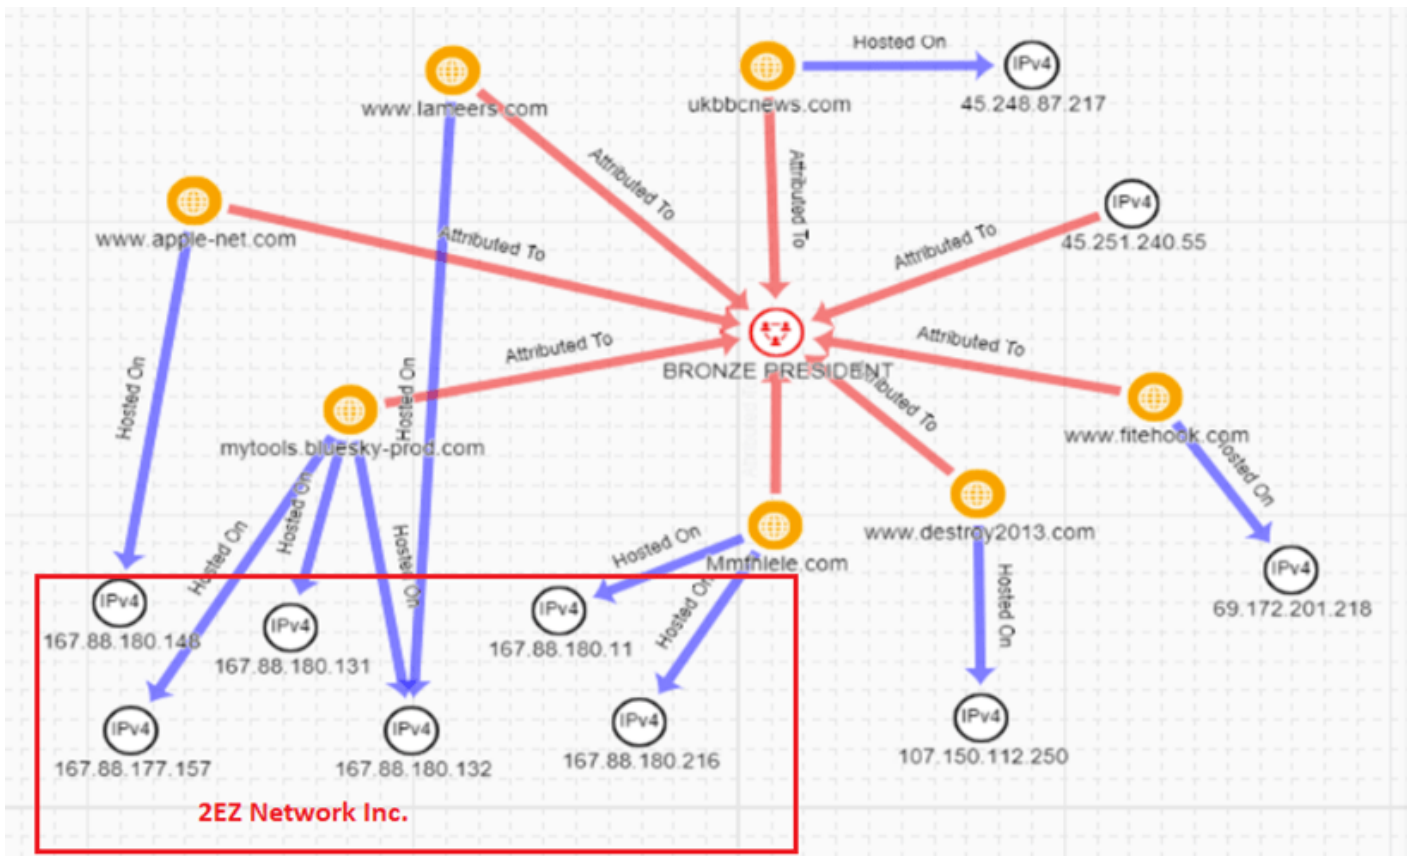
www.lameers.com

ukbbcnews.com

Hosted On

IPv4
45.248.87.217

Attributed To

Attributed To

www.apple-net.com

Attributed To

IPv4
45.251.240.55

Attributed To

Attributed To

BRONZE PRESIDENT

Attributed To

Attributed To

Hosted On

Hosted On

mytools.bluesky-prod.com

www.fitehook.com

Hosted On

Attributed To

Hosted On

Hosted On

Hosted On

Hosted On

Mmfilele.com

www.destroy2013.com

Hosted On

Hosted On

IPv4
167.88.180.148

IPv4
167.88.180.131

IPv4
167.88.180.11

IPv4
69.172.201.218

IPv4
167.88.177.157

IPv4
167.88.180.132

IPv4
167.88.180.216

IPv4
107.150.112.250

2EZ Network Inc.